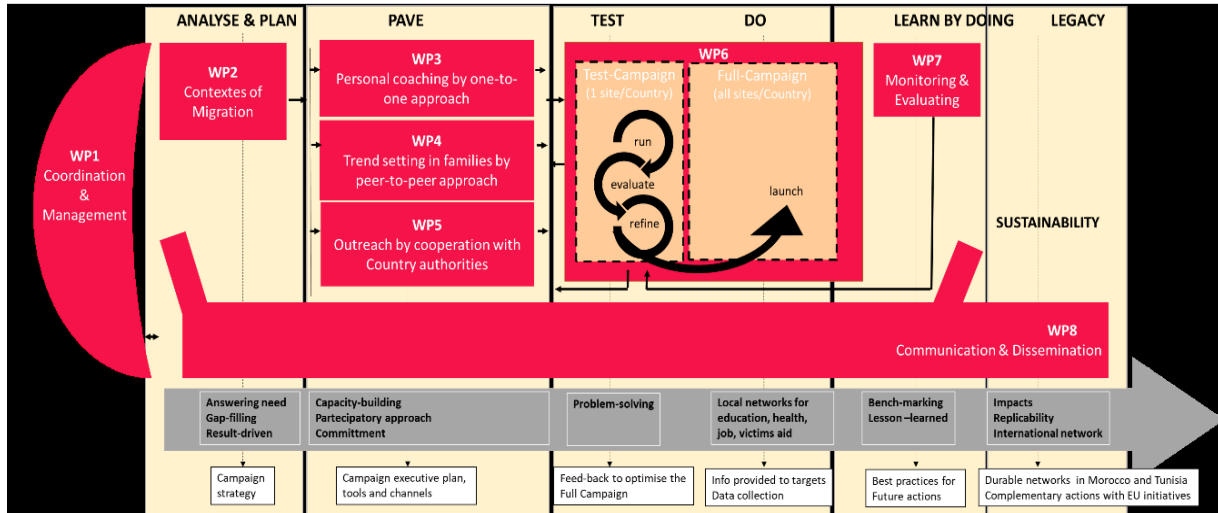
ANALYSE & PLAN

PAVE

TEST

DO

LEARN BY DOING

LEGACY

WP1
Coordination
&
Management

WP2
Contextes of Migration

WP3
Personal coaching by one-to-one approach

WP4
Trend setting in families by peer-to-peer approach

WP5
Outreach by cooperation with Country authorities

WP6

Test-Campaign
(1 site/Country)

run

evaluate

refine

Full-Campaign
(all sites/Country)

launch

WP7
Monitoring & Evaluating

SUSTAINABILITY

WP8
Communication & Dissemination

Answering need
Gap-filling
Result-driven

Capacity-building
Partecipatory approach
Committment

Problem-solving

Local networks for education, health, job, victims aid

Bench-marking
Lesson –learned

Impacts
Replicability
International network

Campaign strategy

Campaign executive plan, tools and channels

Feed-back to optimise the Full Campaign

Info provided to targets
Data collection

Best practices for Future actions

Durable networks in Morocco and Tunisia
Complementary actions with EU initiatives